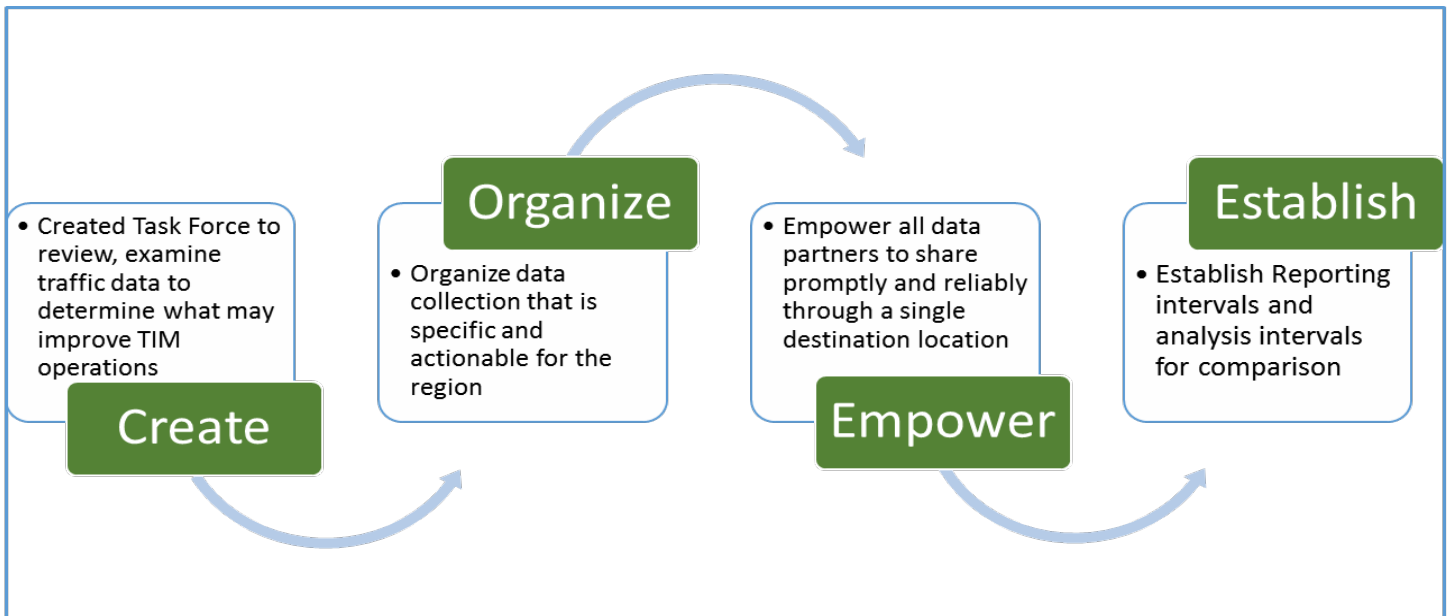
- Created Task Force to review, examine traffic data to determine what may improve TIM operations

Create

Organize

- Organize data collection that is specific and actionable for the region

- Empower all data partners to share promptly and reliably through a single destination location

Empower

Establish

- Establish Reporting intervals and analysis intervals for comparison